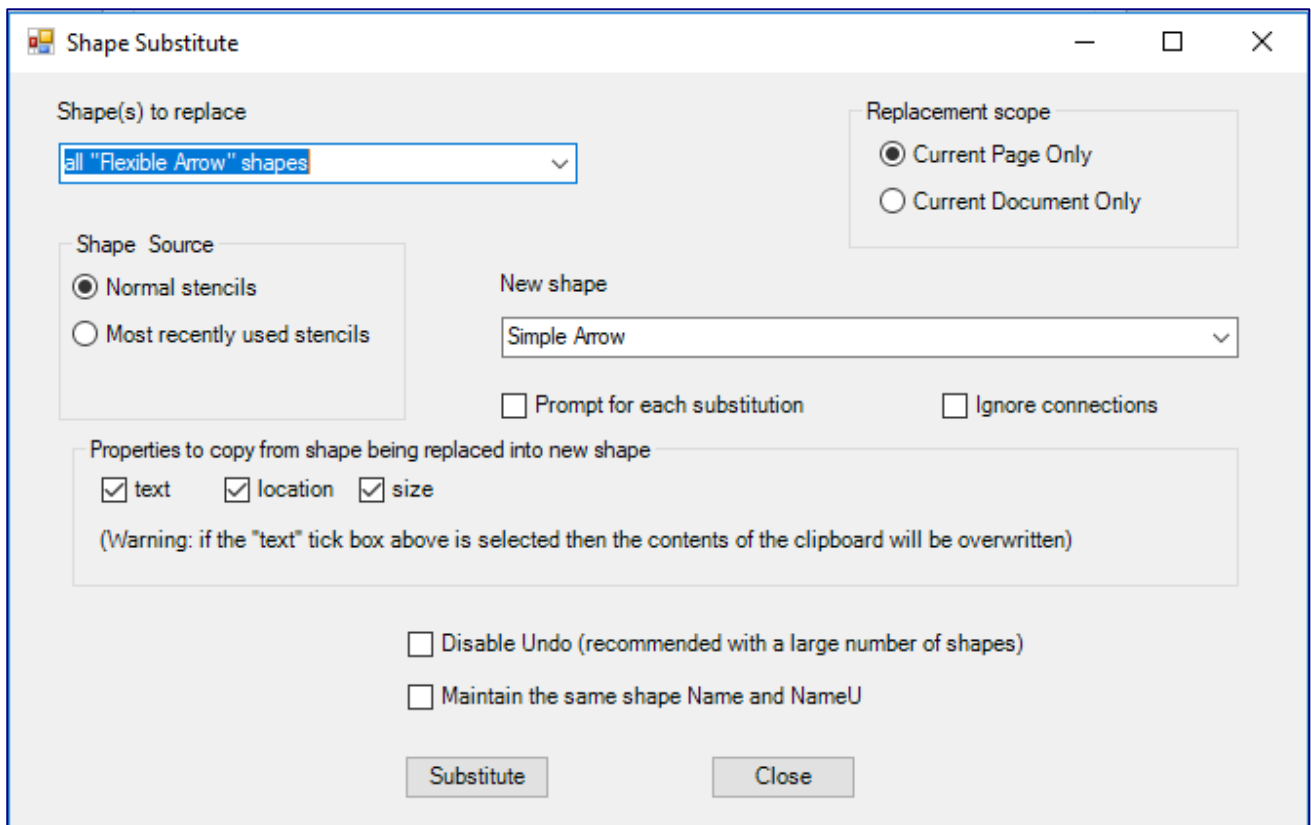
Shape Substitute

Shape(s) to replace

all "Flexible Arrow" shapes

Replacement scope

Current Page Only

Current Document Only

Shape Source

Normal stencils

Most recently used stencils

New shape

Simple Arrow

Prompt for each substitution

Ignore connections

Properties to copy from shape being replaced into new shape

text location size

(Warning: if the "text" tick box above is selected then the contents of the clipboard will be overwritten)

Disable Undo (recommended with a large number of shapes)

Maintain the same shape Name and NameU

Substitute

Close